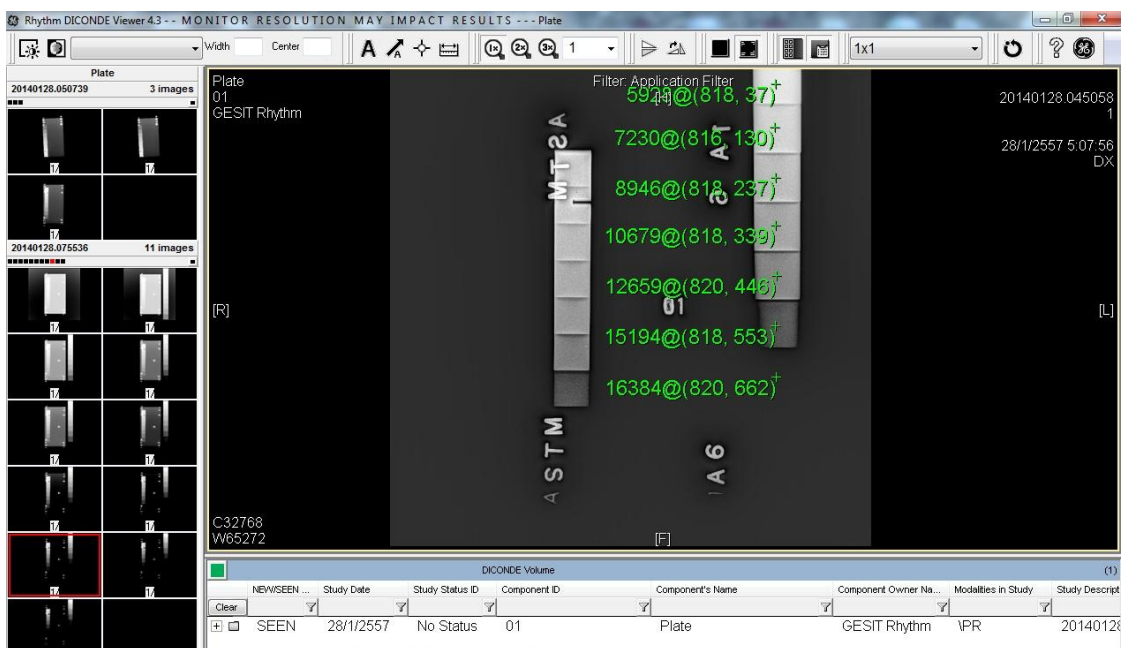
Rhythm DICONDE Viewer 4.3 - - MONITOR RESOLUTION MAY IMPACT RESULTS - - - Plate

Width Center

A 1 1x1

Plate
20140128.050739 3 images

20140128.075536 11 images

Plate
01
GESIT Rhythm

Filter: Application Filter

5929@(818, 37)
7230@(816, 130)
8946@(818, 237)
10679@(818, 339)
12659@(820, 446)
15194@(818, 553)
16384@(820, 662)

20140128.045058
1
28/1/2557 5:07:56
DX

[R]

[L]

01

ASTM

C32768
W65272

[F]

DICONDE Volume (1)

| | NEW/SEEN ... | Study Date | Study Status ID | Component ID | Component's Name | Component Owner Na... | Modalities in Study | Study Descript |
|---|---|---|---|---|---|---|---|---|
| Clear | | | | | | | | |
| | SEEN | 28/1/2557 | No Status | 01 | Plate | GESIT Rhythm | \PR | 20140128 |